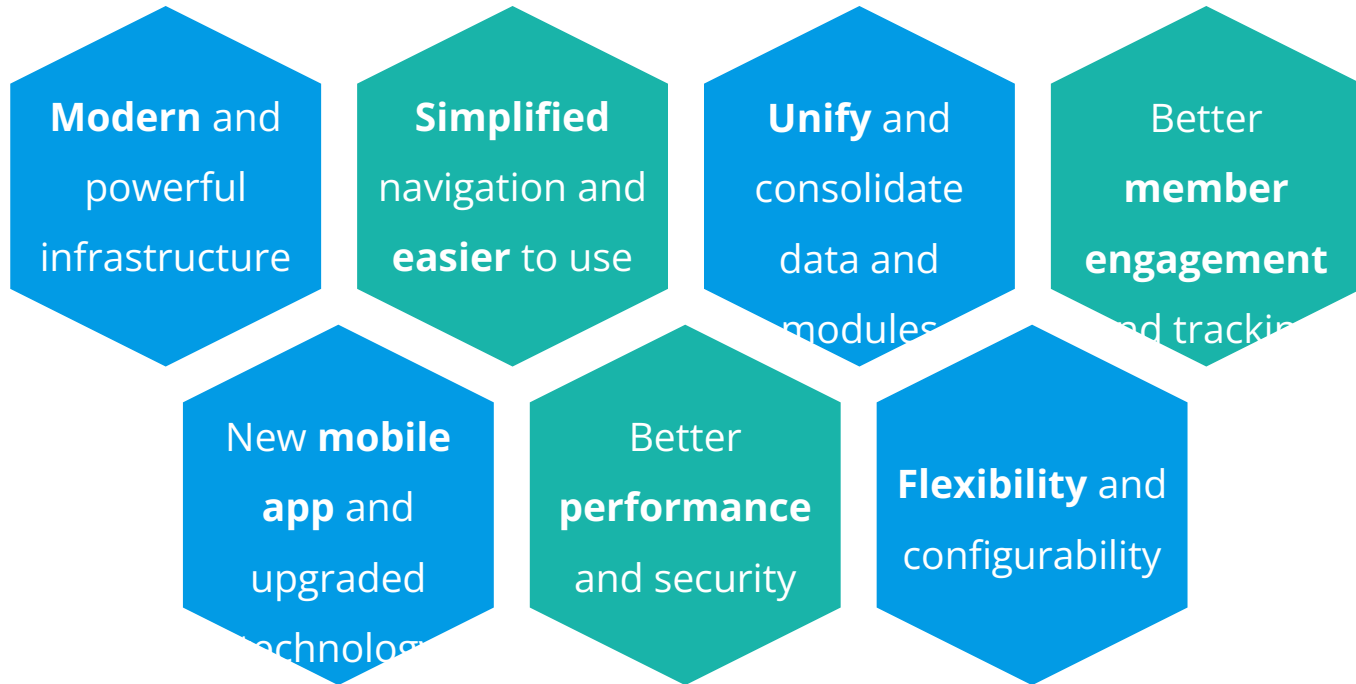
Modern and powerful infrastructure

Simplified navigation and easier to use

Unify and consolidate data and modules

Better member engagement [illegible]d trackin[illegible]

New mobile app and upgraded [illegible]echnolog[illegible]

Better performance and security

Flexibility and configurability